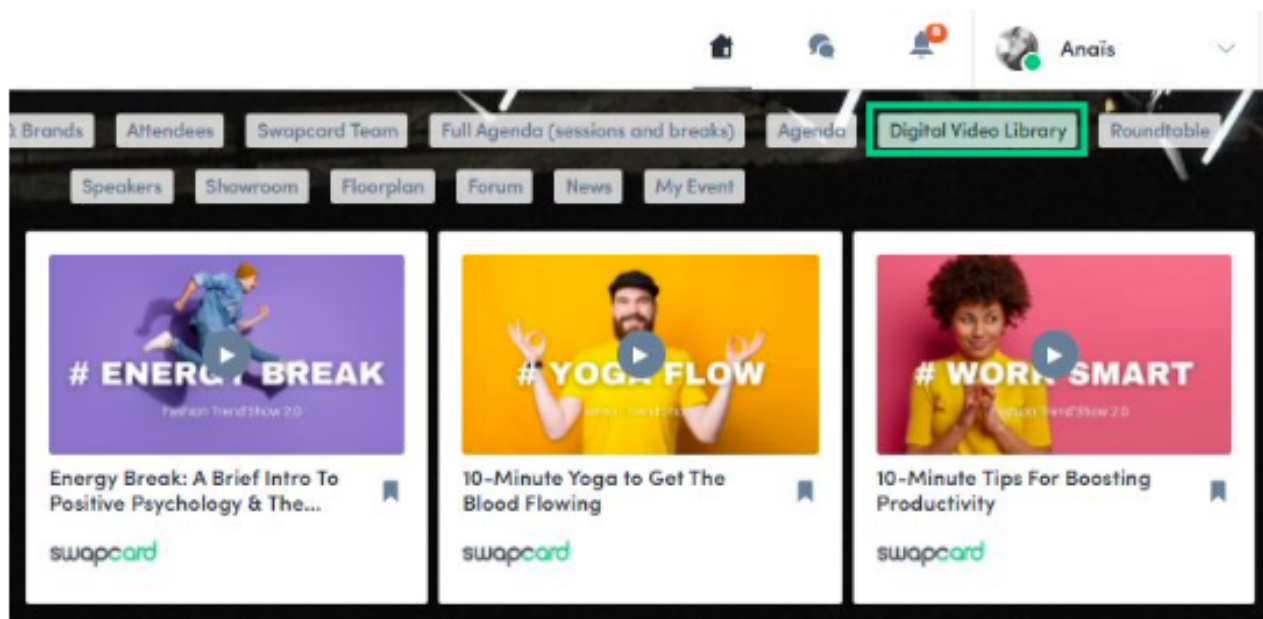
Anaïs

& Brands Attendees Swapcard Team Full Agenda (sessions and breaks) Agenda Digital Video Library Roundtable

Speakers Showroom Floorplan Forum News My Event

# ENERGY BREAK
Fashion Trend Show 2.0

Energy Break: A Brief Intro To Positive Psychology & The...

swapcard

# YOGA FLOW
Fashion Trend Show

10-Minute Yoga to Get The Blood Flowing

swapcard

# WORK SMART
Fashion Trend Show 2.0

10-Minute Tips For Boosting Productivity

swapcard